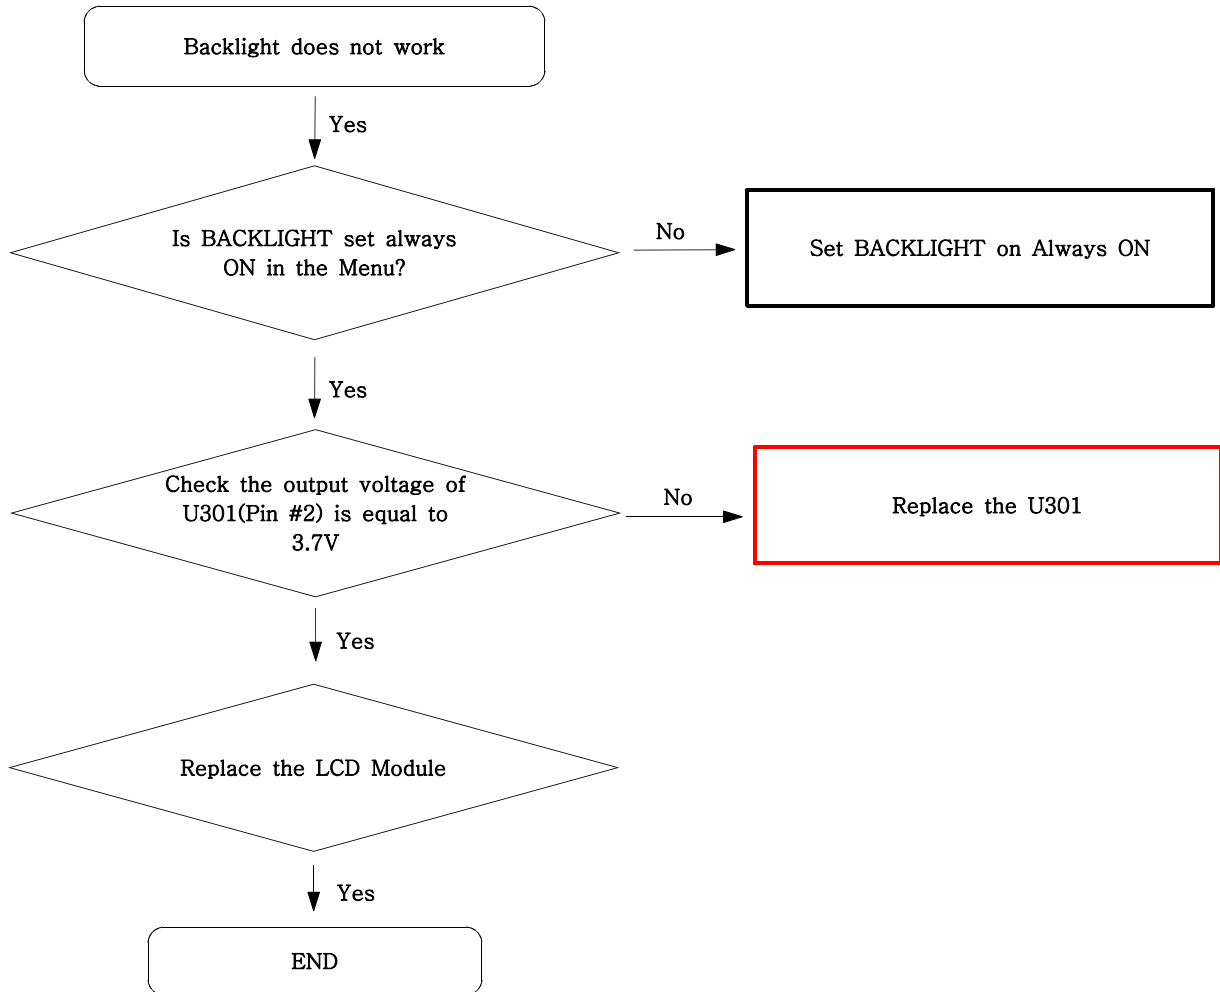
Backlight does not work

Yes

Is BACKLIGHT set always ON in the Menu?

No

Set BACKLIGHT on Always ON

Yes

Check the output voltage of U301(Pin #2) is equal to 3.7V

No

Replace the U301

Yes

Replace the LCD Module

Yes

END